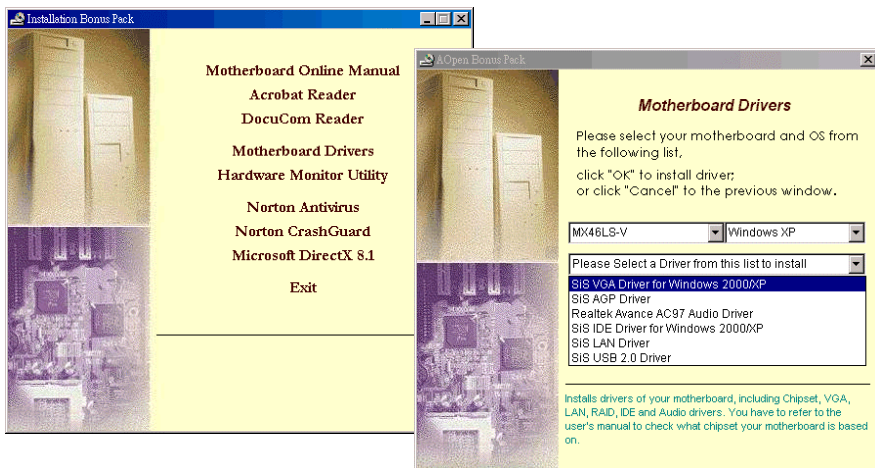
Installation Bonus Pack

Motherboard Online Manual
Acrobat Reader
DocuCom Reader
Motherboard Drivers
Hardware Monitor Utility
Norton Antivirus
Norton CrashGuard
Microsoft DirectX 8.1
Exit

AOpen Bonus Pack

Motherboard Drivers

Please select your motherboard and OS from the following list,

click "OK" to install driver;
or click "Cancel" to the previous window.

MX46LS-V
Windows XP

Please Select a Driver from this list to install
SiS VGA Driver for Windows 2000/XP
SiS AGP Driver
Realtek Avance AC97 Audio Driver
SiS IDE Driver for Windows 2000/XP
SiS LAN Driver
SiS USB 2.0 Driver

Installs drivers of your motherboard, including Chipset, VGA, LAN, RAID, IDE and Audio drivers. You have to refer to the user's manual to check what chipset your motherboard is based on.